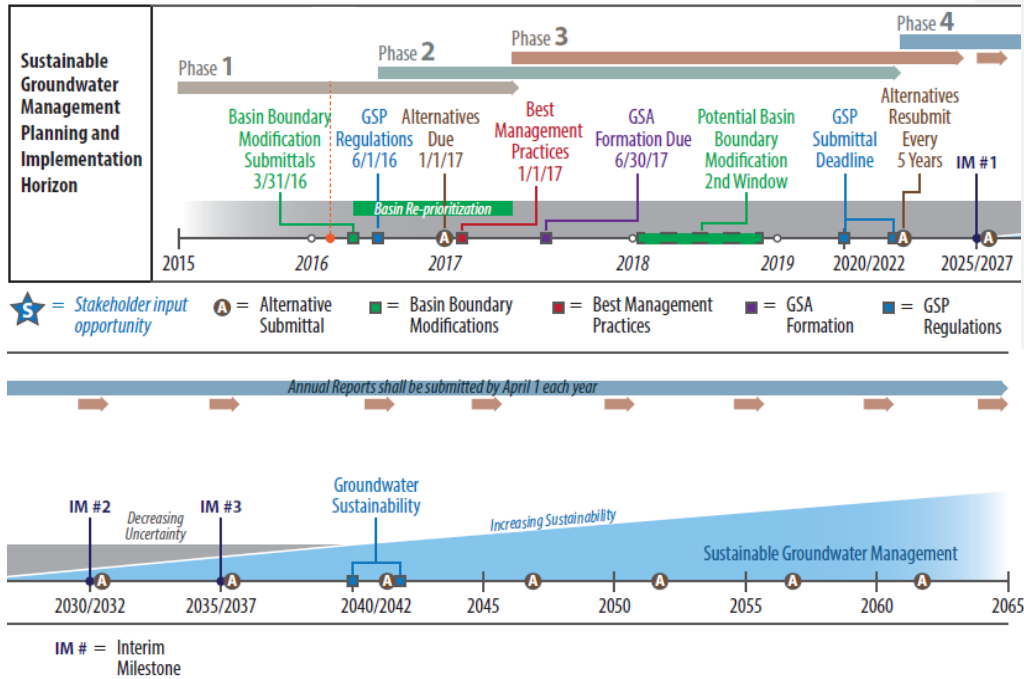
Sustainable Groundwater Management Planning and Implementation Horizon

Phase 1

Phase 2

Phase 3

Phase 4

Basin Boundary Modification Submittals 3/31/16

GSP Regulations 6/1/16

Alternatives Due 1/1/17

Best Management Practices 1/1/17

GSA Formation Due 6/30/17

Potential Basin Boundary Modification 2nd Window

GSP Submittal Deadline

Alternatives Resubmit Every 5 Years

IM #1

Basin Re-prioritization

A

A

A

2015

2016

2017

2018

2019

2020/2022

2025/2027

S = Stakeholder input opportunity

A = Alternative Submittal

= Basin Boundary Modifications

= Best Management Practices

= GSA Formation

= GSP Regulations

Annual Reports shall be submitted by April 1 each year

IM #2

Decreasing Uncertainty

IM #3

Groundwater Sustainability

Increasing Sustainability

Sustainable Groundwater Management

A

A

A

A

A

A

A

2030/2032

2035/2037

2040/2042

2045

2050

2055

2060

2065

IM # = Interim Milestone